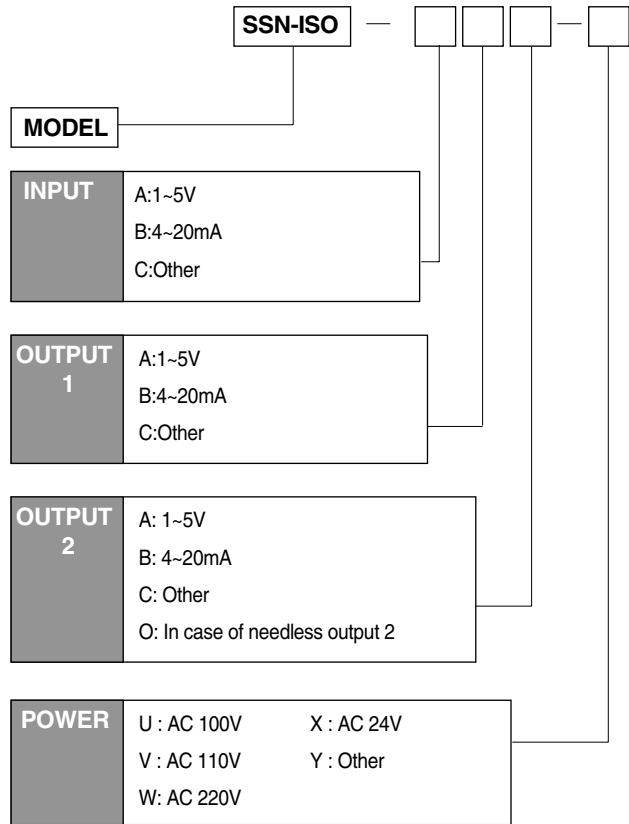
SSN-ISO — [ ][ ][ ] — [ ]

MODEL

INPUT
A:1~5V
B:4~20mA
C:Other

OUTPUT 1
A:1~5V
B:4~20mA
C:Other

OUTPUT 2
A: 1~5V
B: 4~20mA
C: Other
O: In case of needless output 2

POWER
U : AC 100V
X : AC 24V
V : AC 110V
Y : Other
W: AC 220V